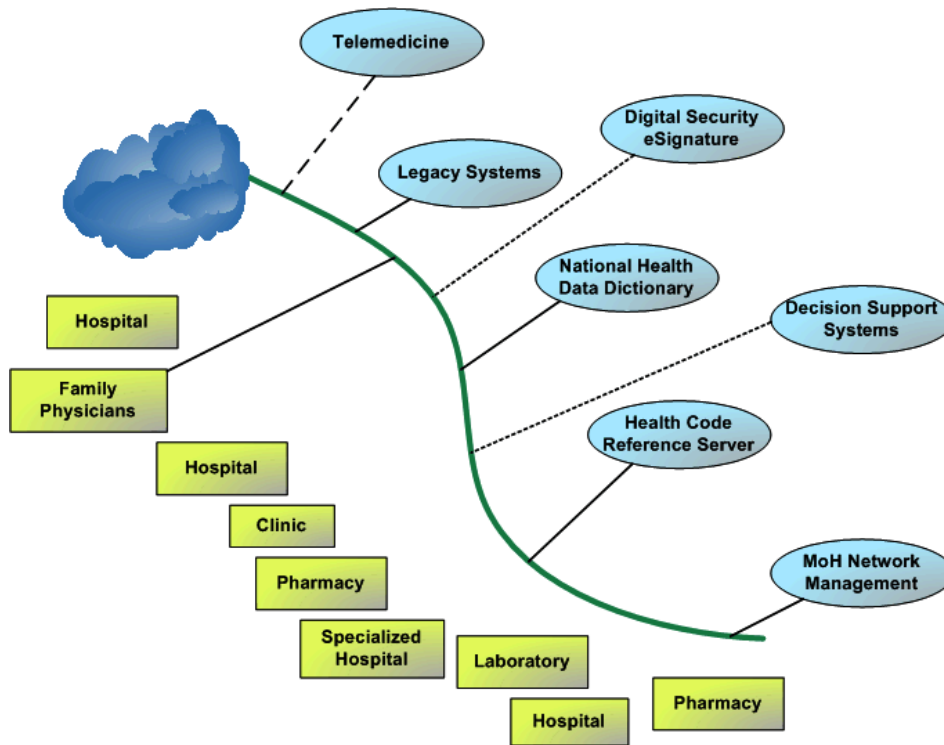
Telemedicine

Digital Security eSignature

Legacy Systems

National Health Data Dictionary

Decision Support Systems

Health Code Reference Server

MoH Network Management

Hospital

Family Physicians

Hospital

Clinic

Pharmacy

Specialized Hospital

Laboratory

Hospital

Pharmacy